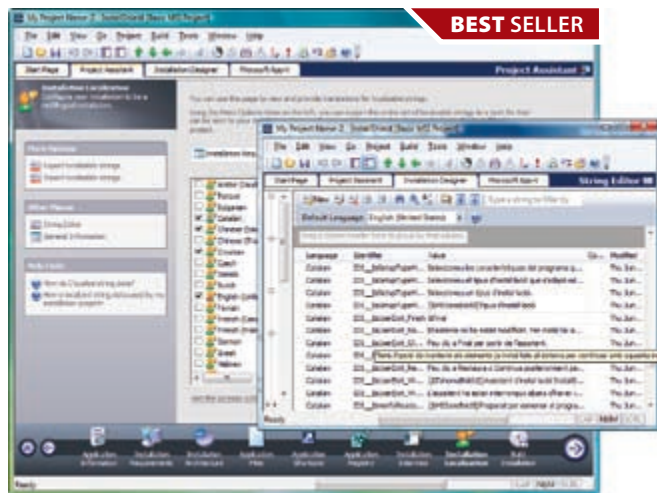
BEST SELLER

My Project Name 2 - InstallShield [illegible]

File Edit View Go Project Build Tools Window Help

Start Page Project Assistant Installation Designer Microsoft Team

Project Assistant

Installation Localization

Project Assistant

Installation Localization

Ready

My Project Name 2 - InstallShield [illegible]

File Edit View Go Project Build Tools Window Help

Start Page Project Assistant Installation Designer Microsoft Team

String Editor

Default Language: English (United States)

| Language | Identifier | Value | | Modified |
|---|---|---|---|---|
| Catalan | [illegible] | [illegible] | | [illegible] |
| Catalan | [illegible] | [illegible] | | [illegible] |
| Catalan | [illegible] | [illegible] | | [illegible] |
| Catalan | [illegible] | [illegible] | | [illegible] |
| Catalan | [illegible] | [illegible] | | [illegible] |
| Catalan | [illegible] | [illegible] | | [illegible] |
| Catalan | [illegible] | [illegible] | | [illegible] |
| Catalan | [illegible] | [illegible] | | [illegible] |
| Catalan | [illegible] | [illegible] | | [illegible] |
| Catalan | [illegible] | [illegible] | | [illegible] |
| Catalan | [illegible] | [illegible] | | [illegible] |
| Catalan | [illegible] | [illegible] | | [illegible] |
| Catalan | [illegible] | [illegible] | | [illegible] |
| Catalan | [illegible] | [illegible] | | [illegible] |

Ready